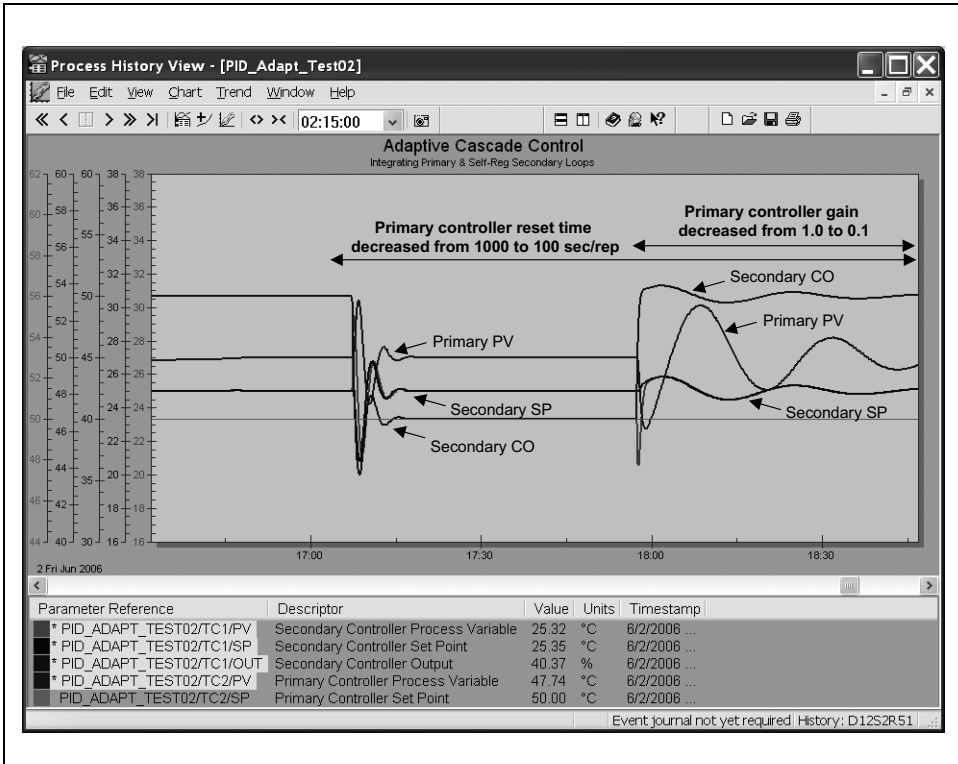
Process History View - [PID_Adapt_Test02]

File Edit View Chart Trend Window Help

02:15:00

Adaptive Cascade Control
Integrating Primary & Self-Reg Secondary Loops

62 60 60 38 38
60 58 36 36
55 34 34
58 56
32 32
54 50 30 30
56 52
28 28
54 50 45 26 26
52 48
24 24
50 46 40 22 22
48 44 20 20
35
46 42 18 18
44 40 30 16 16

Primary controller reset time decreased from 1000 to 100 sec/rep

Primary controller gain decreased from 1.0 to 0.1

Secondary CO

Primary PV

Primary PV

Secondary SP

Secondary SP

Secondary CO

17:00 17:30 18:00 18:30

2 Fri Jun 2006

| Parameter Reference | Descriptor | Value | Units | Timestamp |
|---|---|---|---|---|
| * PID_ADAPT_TEST02/TC1/PV | Secondary Controller Process Variable | 25.32 | °C | 6/2/2006 ... |
| * PID_ADAPT_TEST02/TC1/SP | Secondary Controller Set Point | 25.35 | °C | 6/2/2006 ... |
| * PID_ADAPT_TEST02/TC1/OUT | Secondary Controller Output | 40.37 | % | 6/2/2006 ... |
| * PID_ADAPT_TEST02/TC2/PV | Primary Controller Process Variable | 47.74 | °C | 6/2/2006 ... |
| PID_ADAPT_TEST02/TC2/SP | Primary Controller Set Point | 50.00 | °C | 6/2/2006 ... |

Event journal not yet required History: D12S2R51